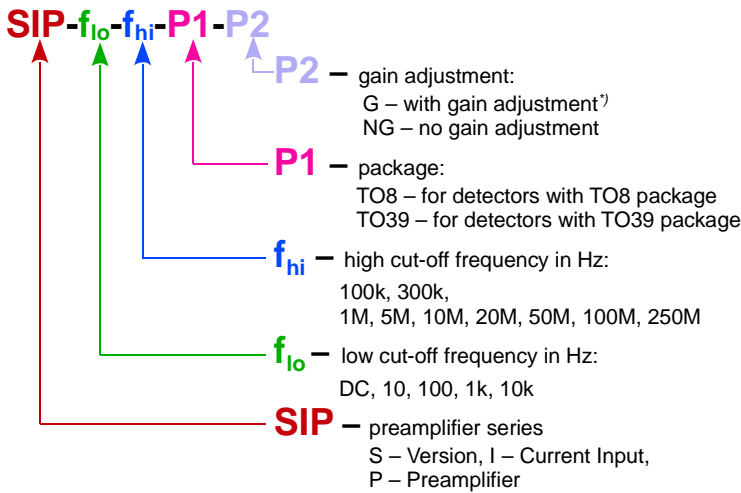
SIP-$f_{lo}$-$f_{hi}$-P1-P2

P2 – gain adjustment:
G – with gain adjustment*)
NG – no gain adjustment

P1 – package:
TO8 – for detectors with TO8 package
TO39 – for detectors with TO39 package

$f_{hi}$ – high cut-off frequency in Hz:
100k, 300k,
1M, 5M, 10M, 20M, 50M, 100M, 250M

$f_{lo}$ – low cut-off frequency in Hz:
DC, 10, 100, 1k, 10k

SIP – preamplifier series
S – Version, I – Current Input,
P – Preamplifier